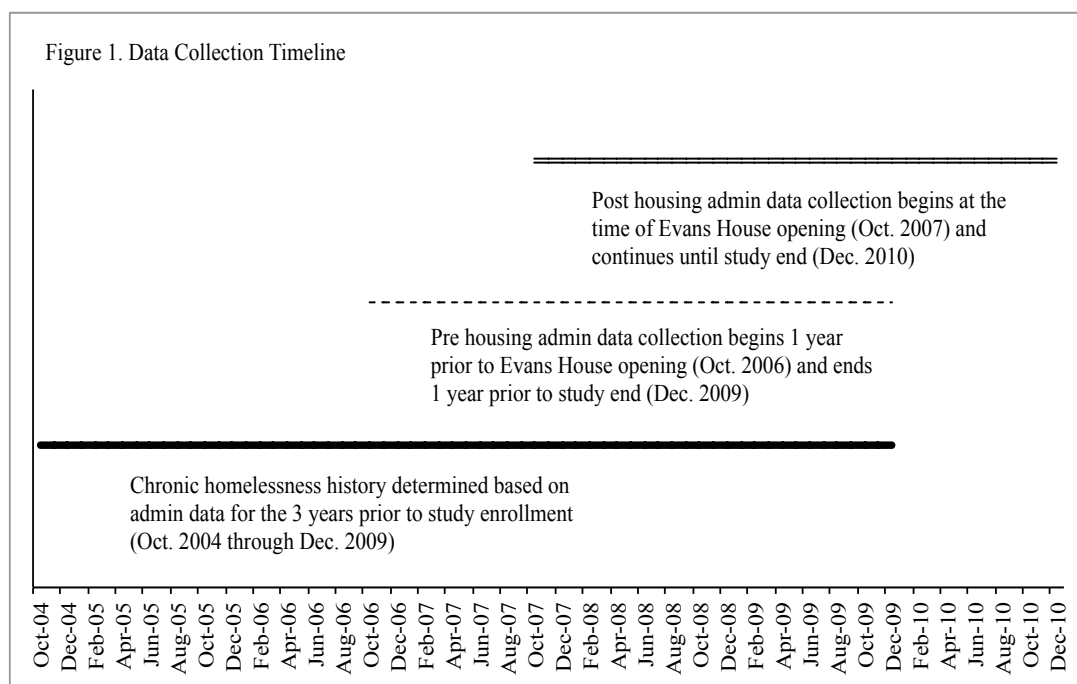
Figure 1. Data Collection Timeline

Post housing admin data collection begins at the time of Evans House opening (Oct. 2007) and continues until study end (Dec. 2010)

Pre housing admin data collection begins 1 year prior to Evans House opening (Oct. 2006) and ends 1 year prior to study end (Dec. 2009)

Chronic homelessness history determined based on admin data for the 3 years prior to study enrollment (Oct. 2004 through Dec. 2009)

Oct-04 Dec-04 Feb-05 Apr-05 Jun-05 Aug-05 Oct-05 Dec-05 Feb-06 Apr-06 Jun-06 Aug-06 Oct-06 Dec-06 Feb-07 Apr-07 Jun-07 Aug-07 Oct-07 Dec-07 Feb-08 Apr-08 Jun-08 Aug-08 Oct-08 Dec-08 Feb-09 Apr-09 Jun-09 Aug-09 Oct-09 Dec-09 Feb-10 Apr-10 Jun-10 Aug-10 Oct-10 Dec-10